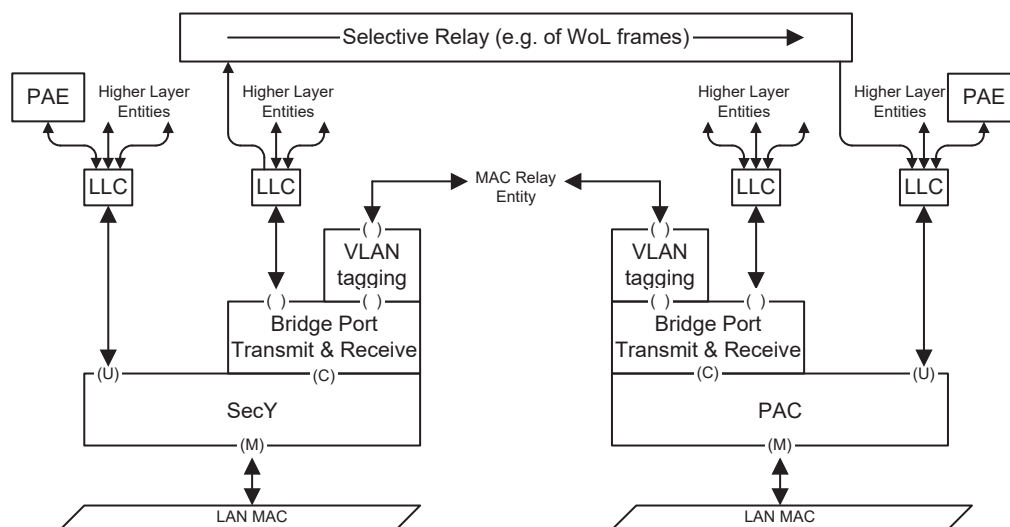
Selective Relay (e.g. of WoL frames)

PAE

Higher Layer Entities

Higher Layer Entities

LLC

LLC

MAC Relay Entity

( )

VLAN tagging

( )

( )

Bridge Port Transmit & Receive

(U)

(C)

SecY

(M)

LAN MAC

Higher Layer Entities

Higher Layer Entities

PAE

LLC

LLC

( )

VLAN tagging

( )

( )

Bridge Port Transmit & Receive

(C)

(U)

PAC

(M)

LAN MAC